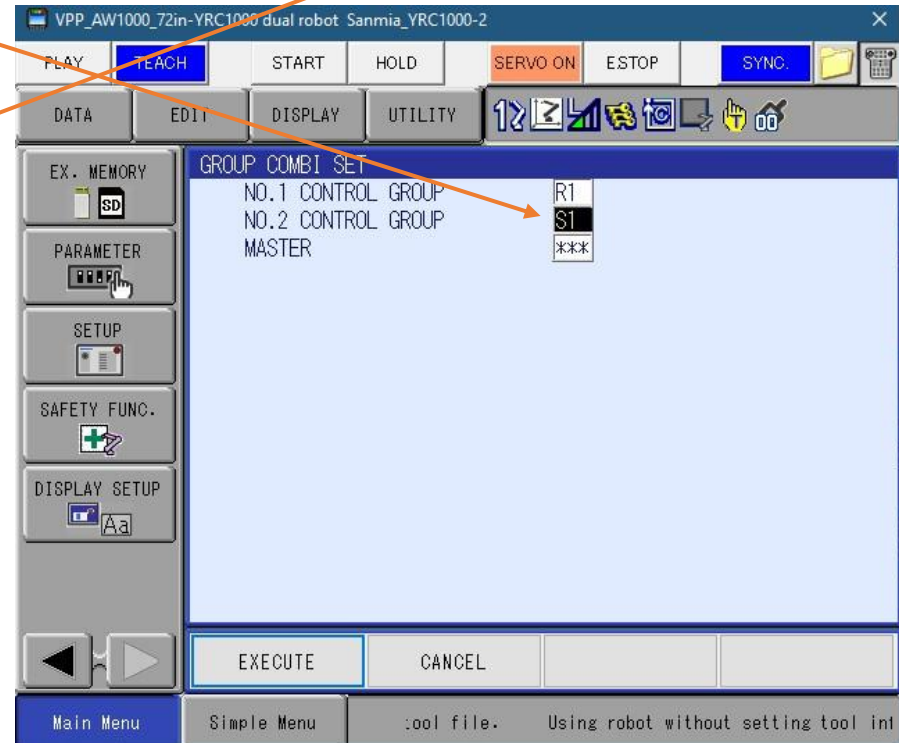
VPP_AW1000_72in-YRC1000 dual robot Sanmia_YRC1000-2

PLAY TEACH START HOLD SERVO ON ESTOP SYNC.

DATA EDIT DISPLAY UTILITY

EX. MEMORY

SD

PARAMETER

SETUP

SAFETY FUNC.

DISPLAY SETUP

Aa

GROUP COMBI SET
NO.1 CONTROL GROUP R1
NO.2 CONTROL GROUP S1
MASTER ***

EXECUTE CANCEL

Main Menu Simple Menu tool file. Using robot without setting tool in